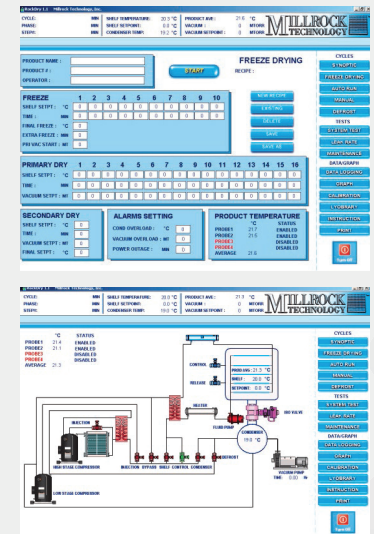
RackDry 1.1 - Millrock Technology, Inc.

CYCLE: MIN SHELF TEMPERATURE: 20.5 °C PRODUCT AVE: 21.6 °C
PHASE: MIN SHELF SETPOINT: 0.0 °C VACUUM: 0 MTORR
STEP#: MIN CONDENSER TEMP: 19.2 °C VACUUM SETPOINT: 0 MTORR

MILLROCK TECHNOLOGY

PRODUCT NAME :
PRODUCT # :
OPERATOR :

START

FREEZE DRYING

RECIPE :

FREEZE 1 2 3 4 5 6 7 8 9 10
SHELF SETPT : °C 0 0 0 0 0 0 0 0 0 0
TIME : MIN 0 0 0 0 0 0 0 0 0 0
FINAL FREEZE : MIN 0
EXTRA FREEZE : MIN 0
PRI VAC START : MT 0

NEW RECIPE
EXISTING
DELETE
SAVE
SAVE AS

PRIMARY DRY 1 2 3 4 5 6 7 8 9 10 11 12 13 14 15 16
SHELF SETPT : °C 0 0 0 0 0 0 0 0 0 0 0 0 0 0 0 0
TIME : MIN 0 0 0 0 0 0 0 0 0 0 0 0 0 0 0 0
VACUUM SETPT : MT 0 0 0 0 0 0 0 0 0 0 0 0 0 0 0 0

SECONDARY DRY
SHELF SETPT : °C 0
TIME : MIN 0
VACUUM SETPT : MT 0
FINAL SETPT : °C 0

ALARMS SETTING
COND OVERLOAD : °C 0
VACUUM OVERLOAD : MT 0
POWER OUTAGE : MIN 0

PRODUCT TEMPERATURE
°C STATUS
PROBE1 21.7 ENABLED
PROBE2 21.5 ENABLED
PROBE3 DISABLED
PROBE4 DISABLED
AVERAGE 21.6

CYCLES
SYNOPTIC
FREEZE DRYING
AUTO RUN
MANUAL
DEFROST
TESTS
SYSTEM TEST
LEAK RATE
MAINTENANCE
DATA/GRAPH
DATA LOGGING
GRAPH
CALIBRATION
I/O LIBRARY
INSTRUCTION
PRINT
Turn Off

RackDry 1.1 - Millrock Technology, Inc.

CYCLE: MIN SHELF TEMPERATURE: 20.9 °C PRODUCT AVE: 21.3 °C
PHASE: MIN SHELF SETPOINT: 0.0 °C VACUUM: 0 MTORR
STEP#: MIN CONDENSER TEMP: 19.0 °C VACUUM SETPOINT: 0 MTORR

MILLROCK TECHNOLOGY

°C STATUS
PROBE1 21.4 ENABLED
PROBE2 21.1 ENABLED
PROBE3 DISABLED
PROBE4 DISABLED
AVERAGE 21.3

CONTROL
RELEASE
HEATER
PRODUCTS 21.3 °C
SHELF 20.9 °C
VACUUM 0
ISO VALVE
FLUID PUMP
INJECTION
CONDENSER 19.0 °C
HIGH STAGE COMPRESSOR
INJECTION BYPASS SHELF CONTROL CONDENSER
DEFROST
VACUUM PUMP TIME 0.00 Hr
LOW STAGE COMPRESSOR

CYCLES
SYNOPTIC
FREEZE DRYING
AUTO RUN
MANUAL
DEFROST
TESTS
SYSTEM TEST
LEAK RATE
MAINTENANCE
DATA/GRAPH
DATA LOGGING
GRAPH
CALIBRATION
I/O LIBRARY
INSTRUCTION
PRINT
Turn Off